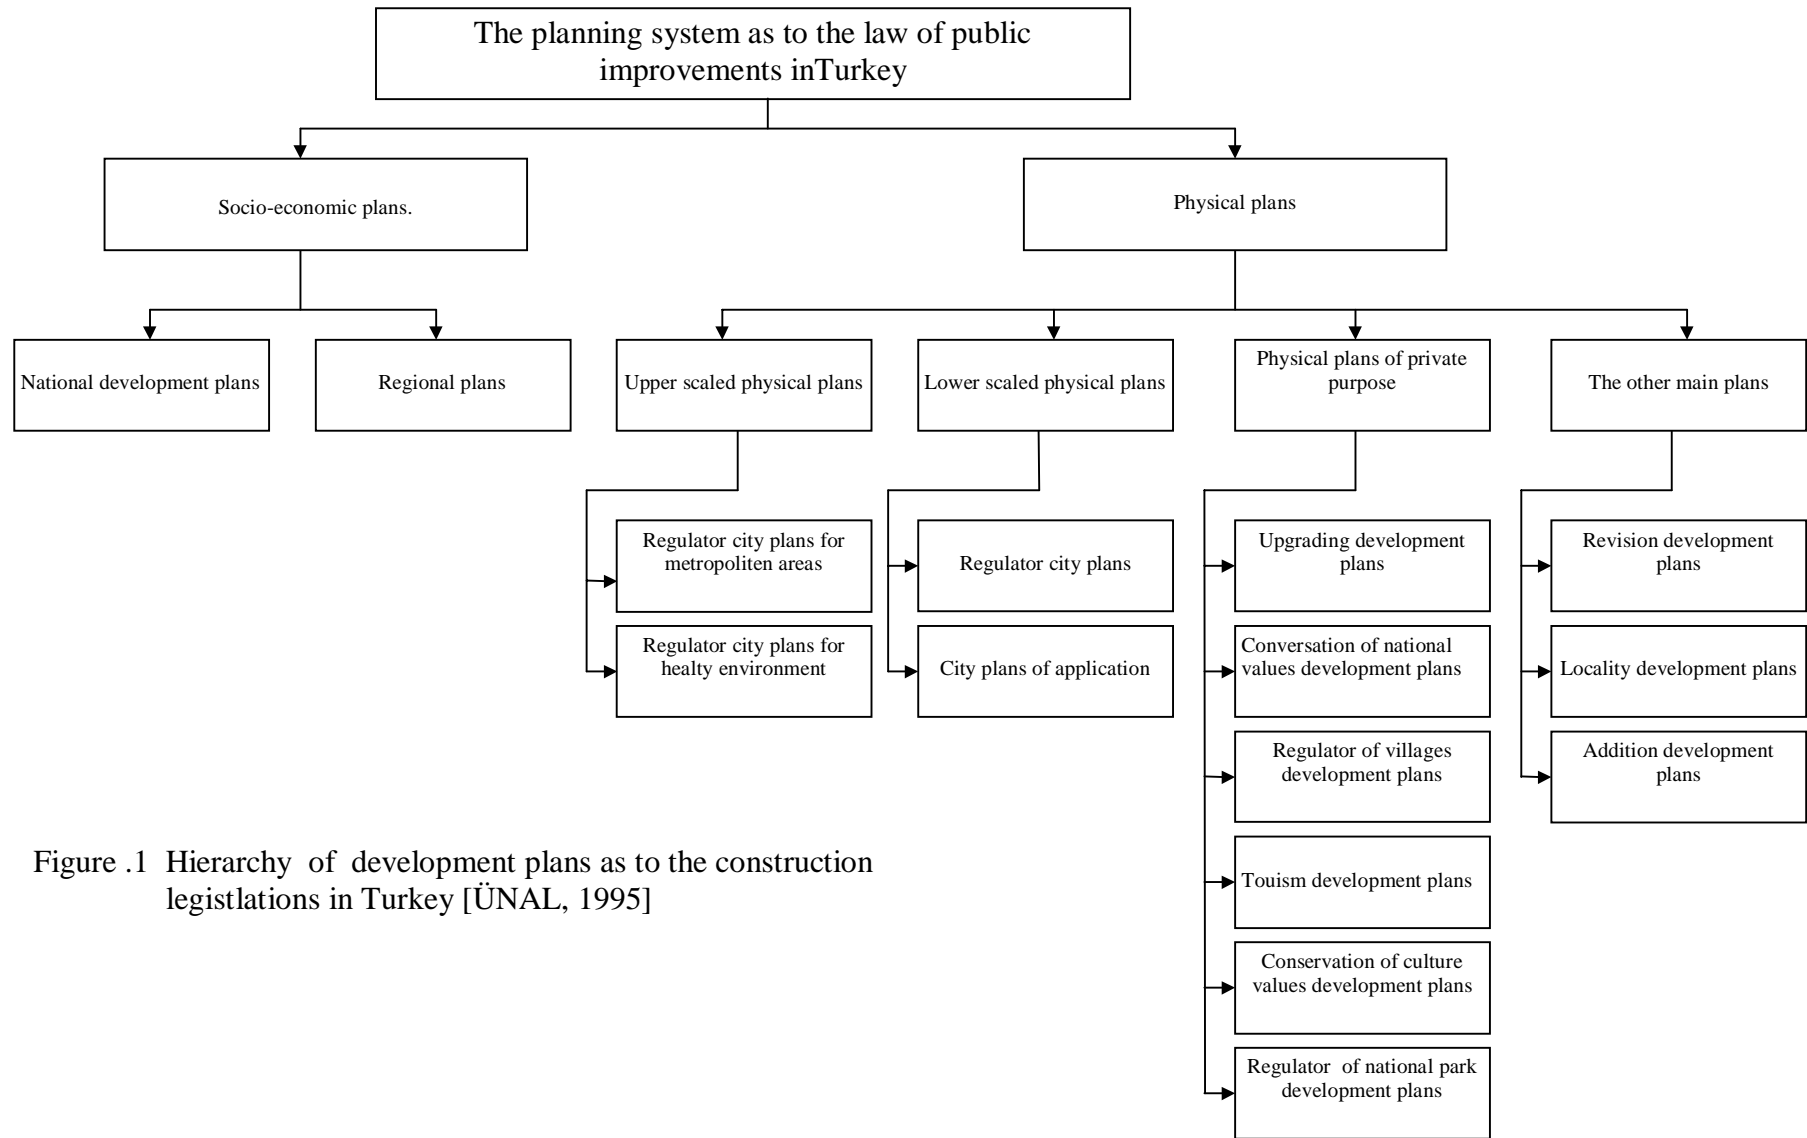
The planning system as to the law of public improvements inTurkey

Socio-economic plans.

Physical plans

National development plans

Regional plans

Upper scaled physical plans

Lower scaled physical plans

Physical plans of private purpose

The other main plans

Regulator city plans for metropoliten areas

Regulator city plans for healty environment

Regulator city plans

City plans of application

Upgrading development plans

Conversation of national values development plans

Regulator of villages development plans

Touism development plans

Conservation of culture values development plans

Regulator of national park development plans

Revision development plans

Locality development plans

Addition development plans

Figure .1 Hierarchy of development plans as to the construction legistlations in Turkey [ÜNAL, 1995]